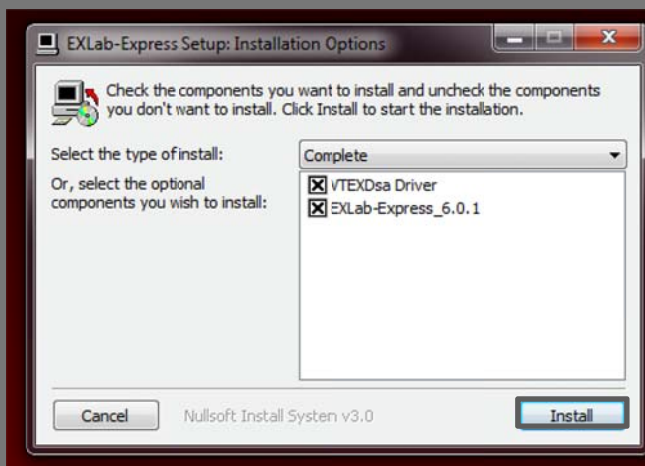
EXLab-Express Setup: Installation Options

Check the components you want to install and uncheck the components you don't want to install. Click Install to start the installation.

Select the type of install:
Complete

Or, select the optional components you wish to install:
VTEXDsa Driver
EXLab-Express_6.0.1

Cancel
Nullsoft Install System v3.0
Install